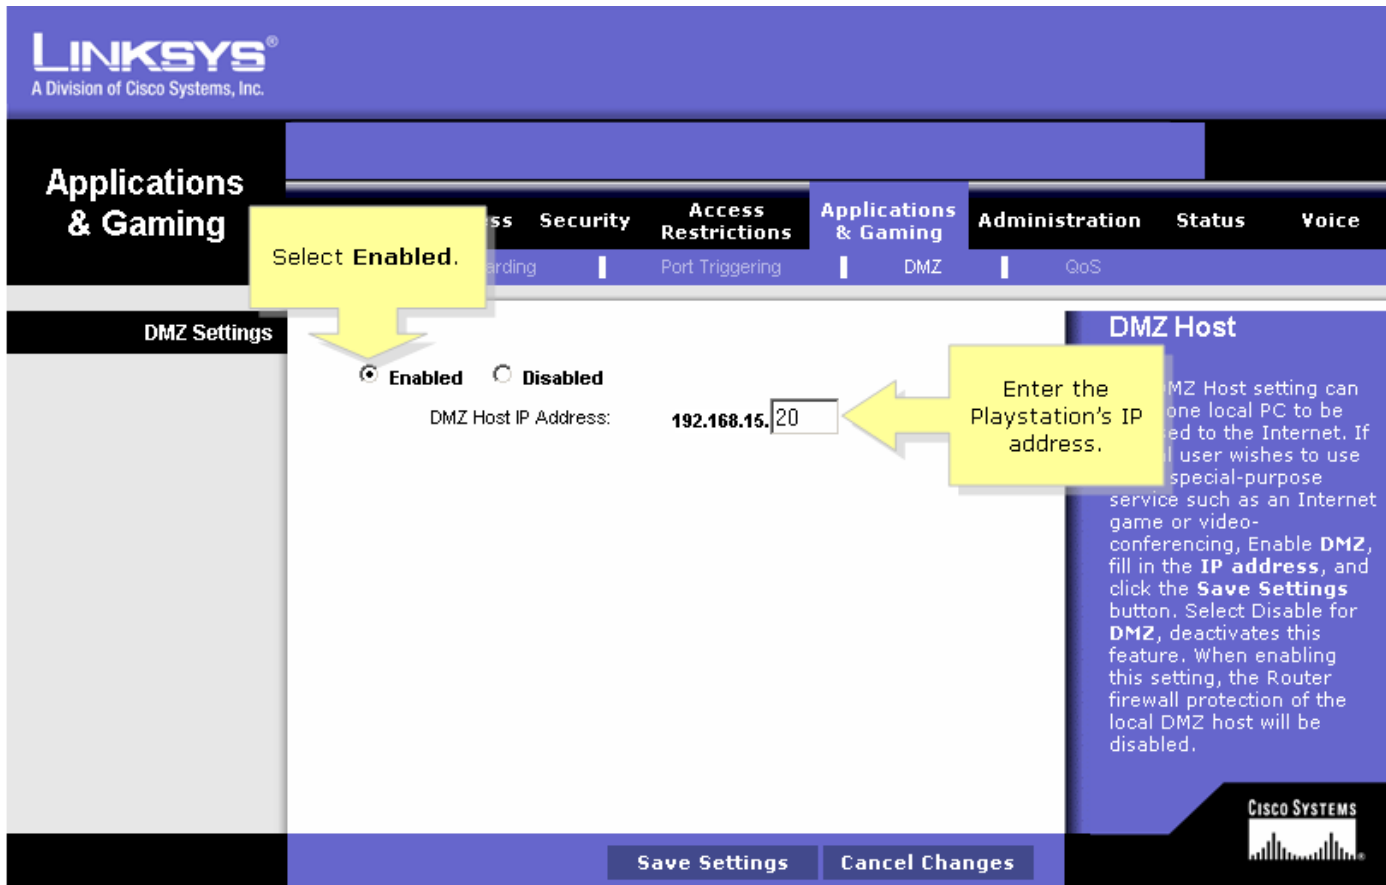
LINKSYS®
A Division of Cisco Systems, Inc.

Applications & Gaming

ss Security Access Restrictions Applications & Gaming Administration Status Voice

rding | Port Triggering | DMZ | QoS

Select Enabled.

DMZ Settings

Enabled Disabled

DMZ Host IP Address: 192.168.15. 20

Enter the Playstation's IP address.

DMZ Host

MZ Host setting can one local PC to be ed to the Internet. If user wishes to use special-purpose service such as an Internet game or video-conferencing, Enable DMZ, fill in the IP address, and click the Save Settings button. Select Disable for DMZ, deactivates this feature. When enabling this setting, the Router firewall protection of the local DMZ host will be disabled.

CISCO SYSTEMS

Save Settings Cancel Changes